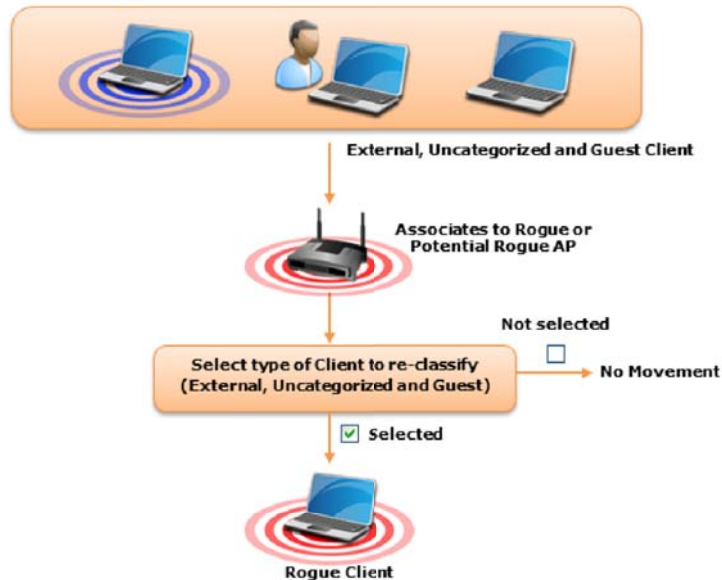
External, Uncategorized and Guest Client

Associates to Rogue or Potential Rogue AP

Not selected

Select type of Client to re-classify (External, Uncategorized and Guest)

No Movement

Selected

Rogue Client